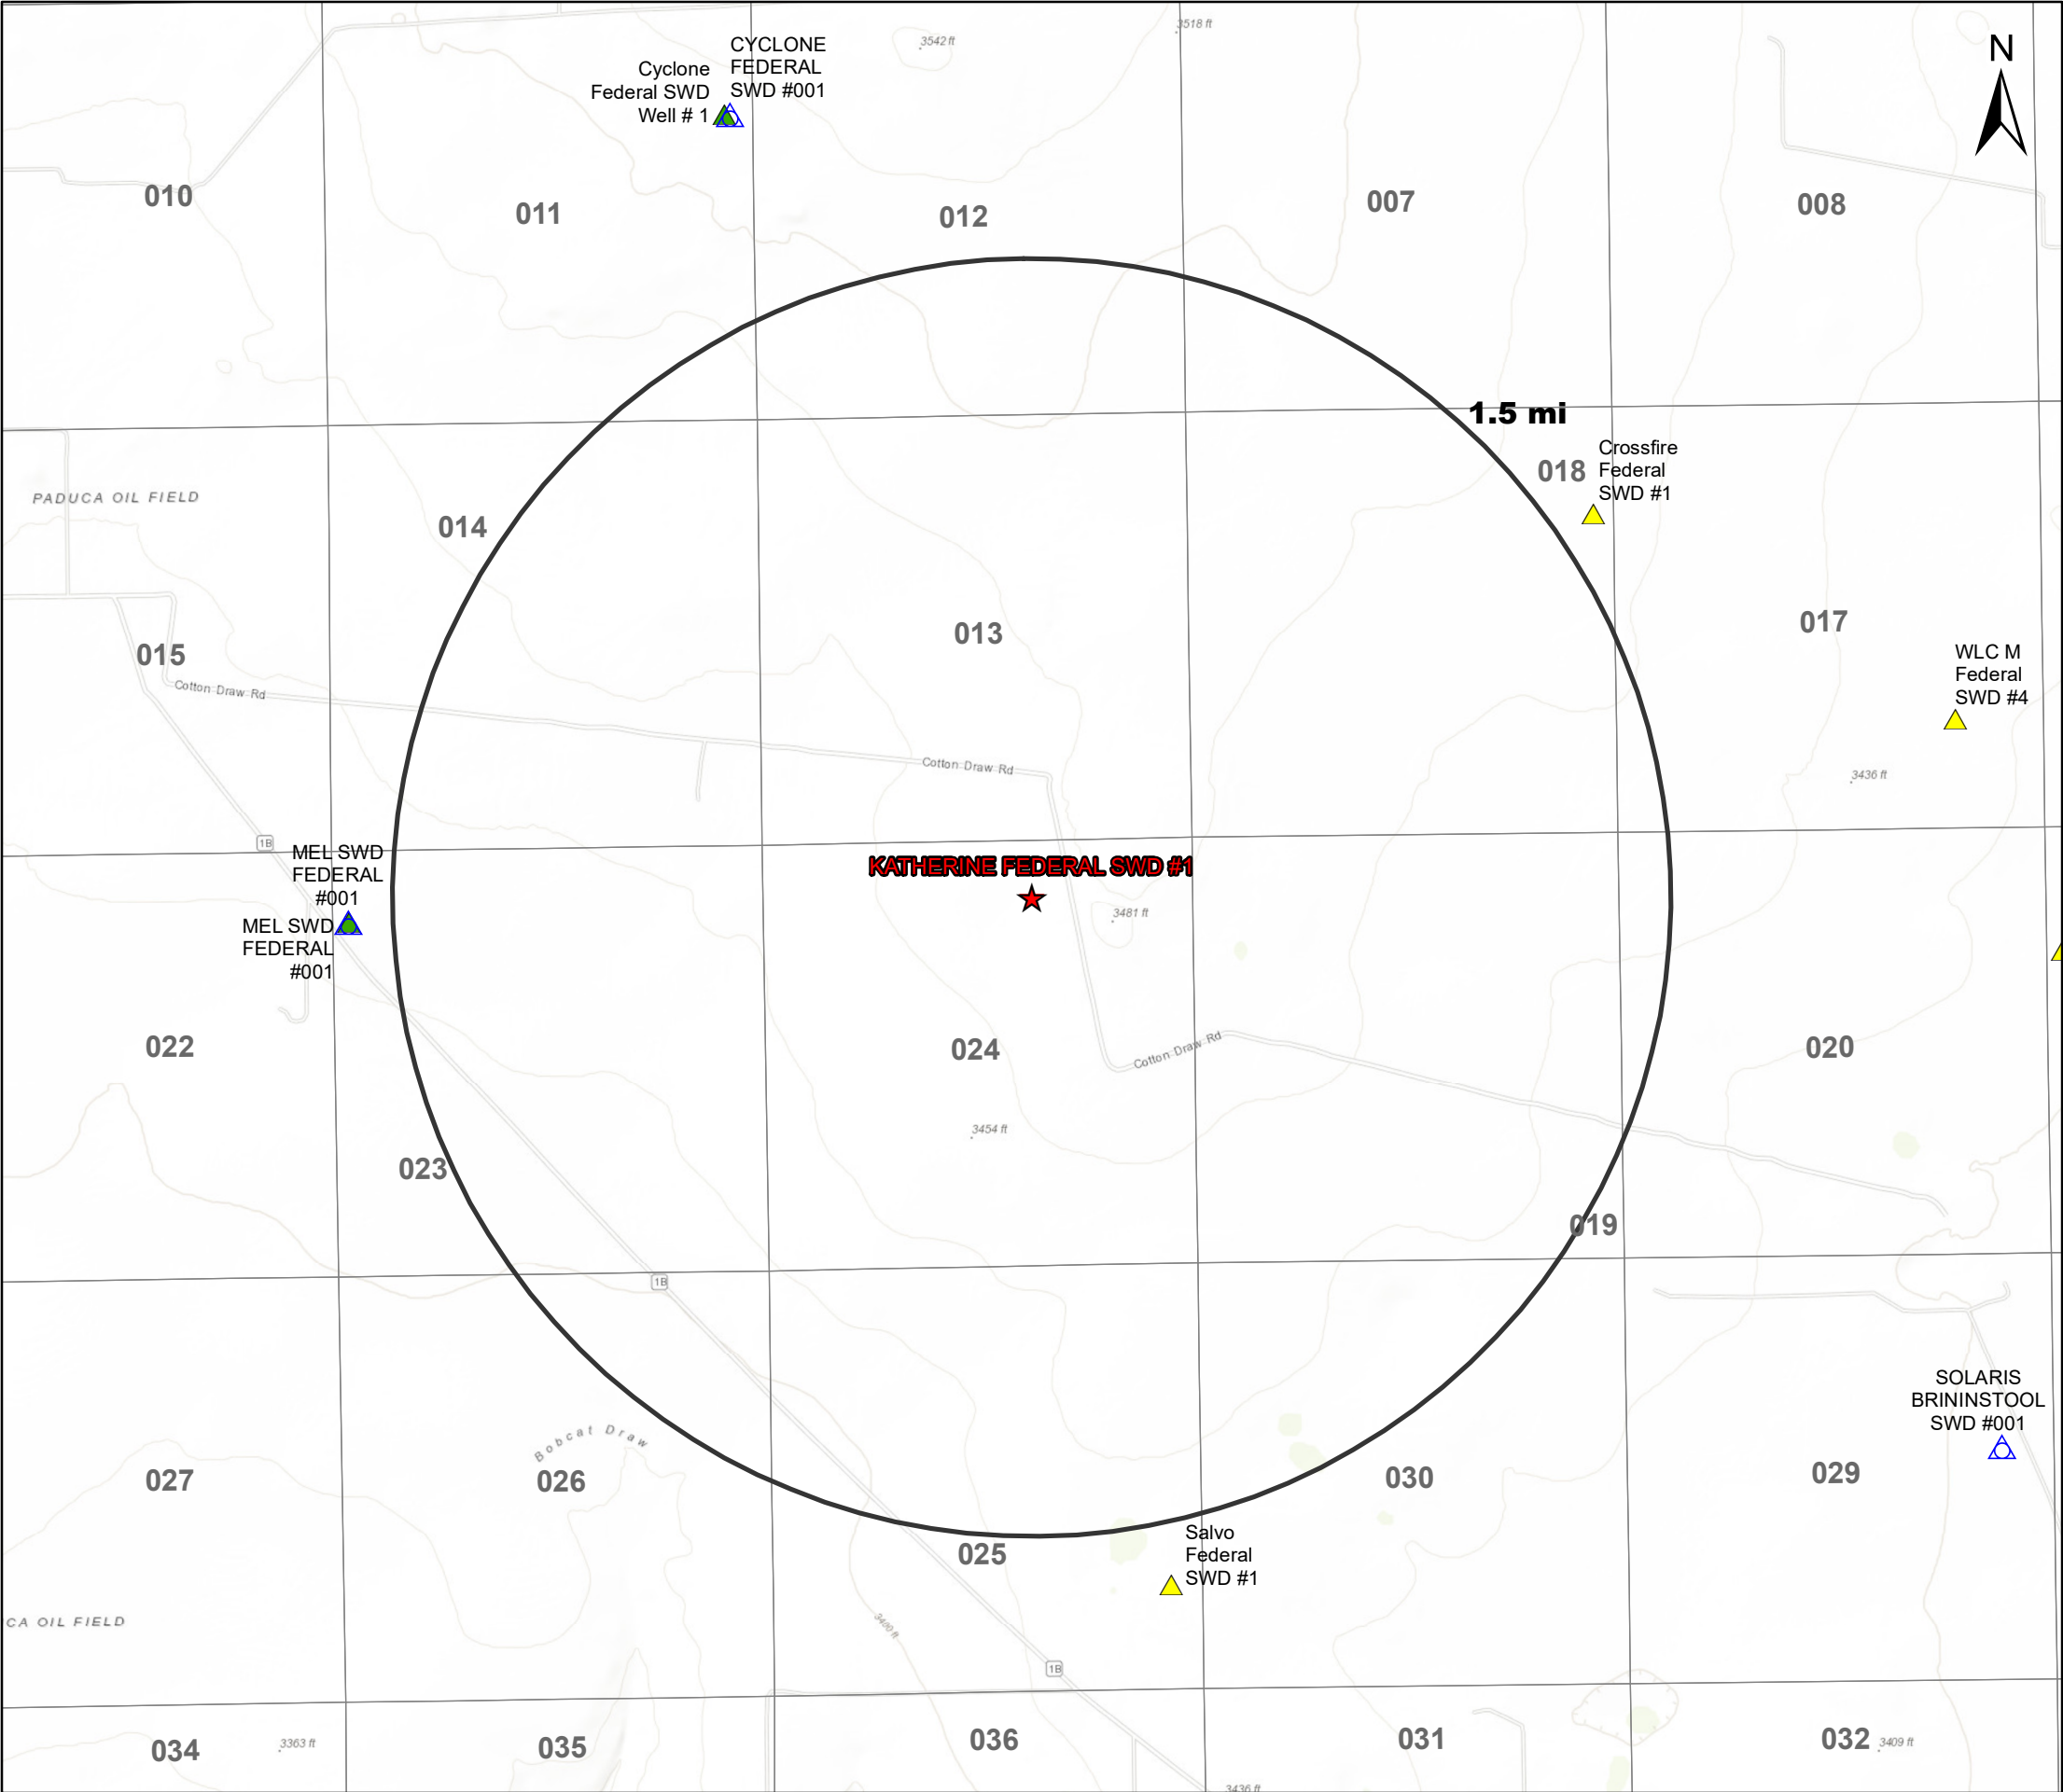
N

CYCLONE FEDERAL SWD #001

Cyclone Federal SWD Well # 1

3542 ft

3518 ft

010

011

012

007

008

1.5 mi

Crossfire Federal SWD #1

018

PADUCA OIL FIELD

014

013

017

015

Cotton Draw Rd

Cotton Draw Rd

WLC M Federal SWD #4

3436 ft

1B

MEL SWD FEDERAL #001

KATHERINE FEDERAL SWD #1

3481 ft

MEL SWD FEDERAL #001

022

024

Cotton Draw Rd

020

3454 ft

023

019

1B

SOLARIS BRININSTOOL SWD #001

Bobcat Draw

027

026

030

029

025

Salvo Federal SWD #1

CA OIL FIELD

3400 ft

1B

034

3363 ft

035

036

031

032

3409 ft

3436 ft